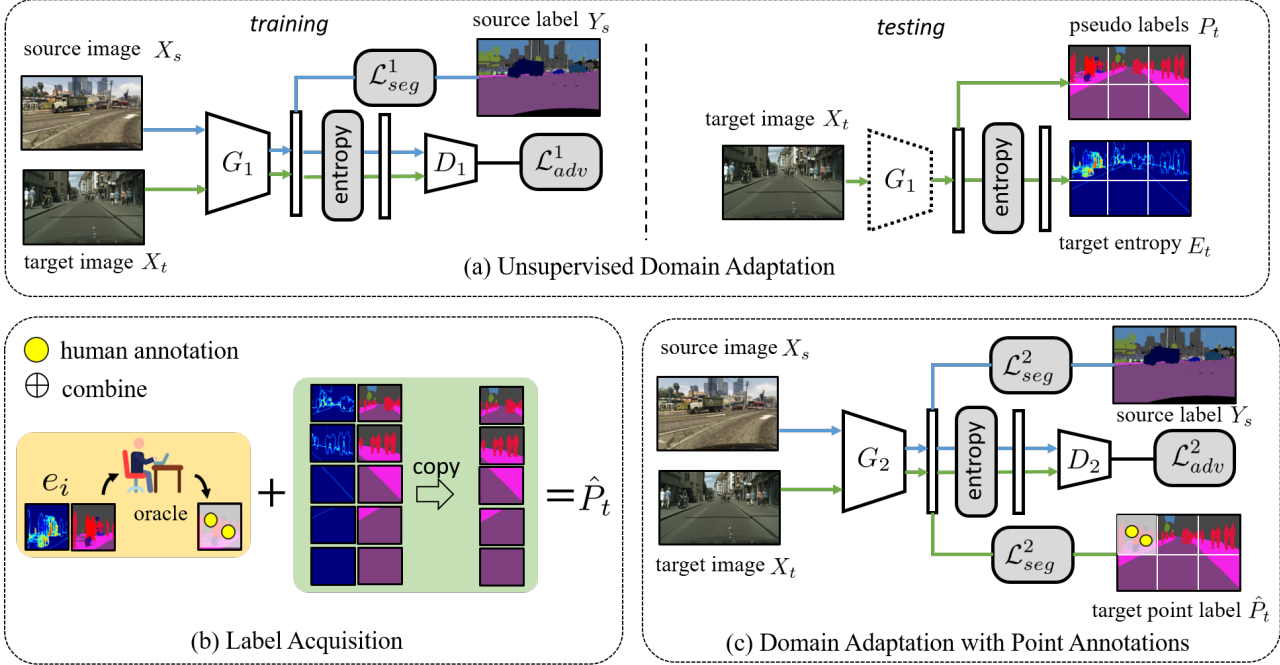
training

source image $X_s$

source label $Y_s$

$\mathcal{L}_{seg}^{1}$

$G_1$

entropy

$D_1$

$\mathcal{L}_{adv}^{1}$

target image $X_t$

testing

pseudo labels $P_t$

target image $X_t$

$G_1$

entropy

target entropy $E_t$

(a) Unsupervised Domain Adaptation

human annotation

$\oplus$ combine

$e_i$

oracle

+

copy

$=\hat{P}_t$

(b) Label Acquisition

source image $X_s$

$\mathcal{L}_{seg}^{2}$

source label $Y_s$

$G_2$

entropy

$D_2$

$\mathcal{L}_{adv}^{2}$

target image $X_t$

$\mathcal{L}_{seg}^{2}$

target point label $\hat{P}_t$

(c) Domain Adaptation with Point Annotations